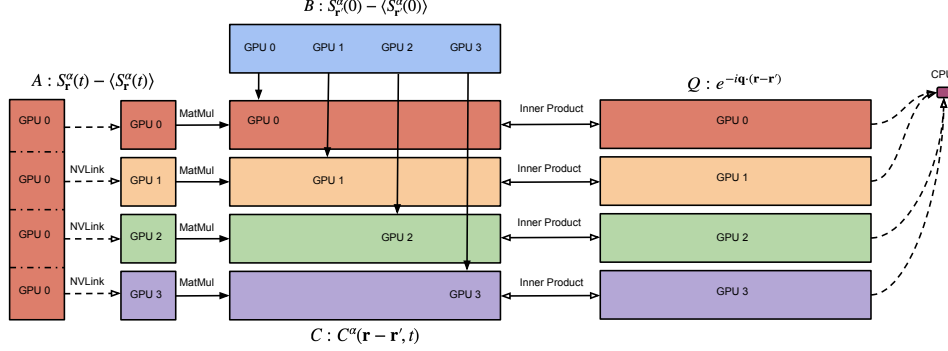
$B : S_{\mathbf{r}}^{\alpha}(0) - \langle S_{\mathbf{r}}^{\alpha}(0) \rangle$

GPU 0
GPU 1
GPU 2
GPU 3

$A : S_{\mathbf{r}}^{\alpha}(t) - \langle S_{\mathbf{r}}^{\alpha}(t) \rangle$

$Q : e^{-i\mathbf{q}\cdot(\mathbf{r}-\mathbf{r}')}$

CPU

GPU 0
GPU 0
MatMul
GPU 0
Inner Product
GPU 0

GPU 0
NVLink
GPU 1
MatMul
GPU 1
Inner Product
GPU 1

GPU 0
NVLink
GPU 2
MatMul
GPU 2
Inner Product
GPU 2

GPU 0
NVLink
GPU 3
MatMul
GPU 3
Inner Product
GPU 3

$C : C^{\alpha}(\mathbf{r} - \mathbf{r}', t)$